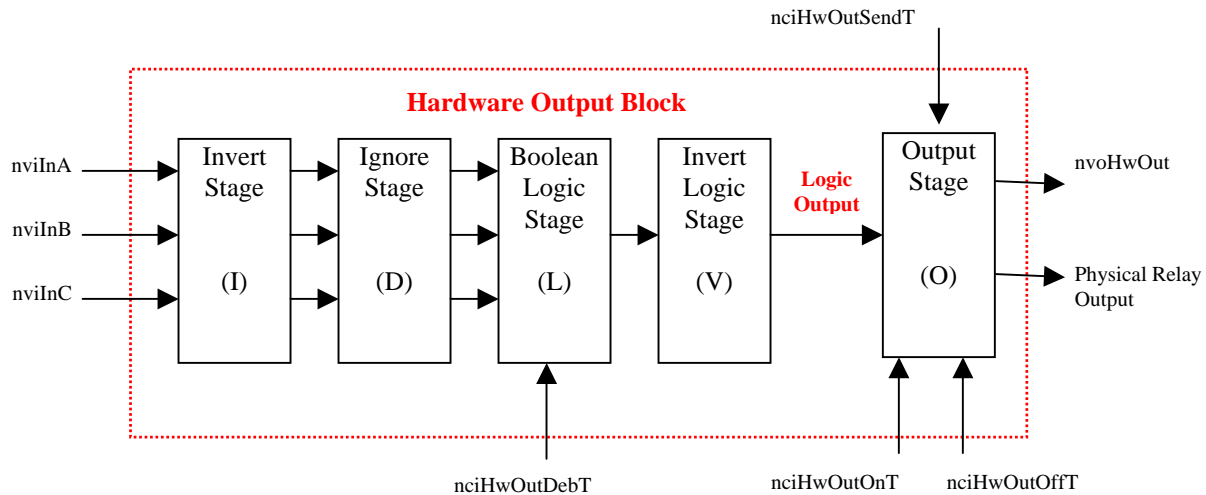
nciHwOutSendT

Hardware Output Block

nviInA

nviInB

nviInC

Invert Stage

(I)

Ignore Stage

(D)

Boolean Logic Stage

(L)

Invert Logic Stage

(V)

Logic Output

Output Stage

(O)

nvoHwOut

Physical Relay Output

nciHwOutDebT

nciHwOutOnT

nciHwOutOffT